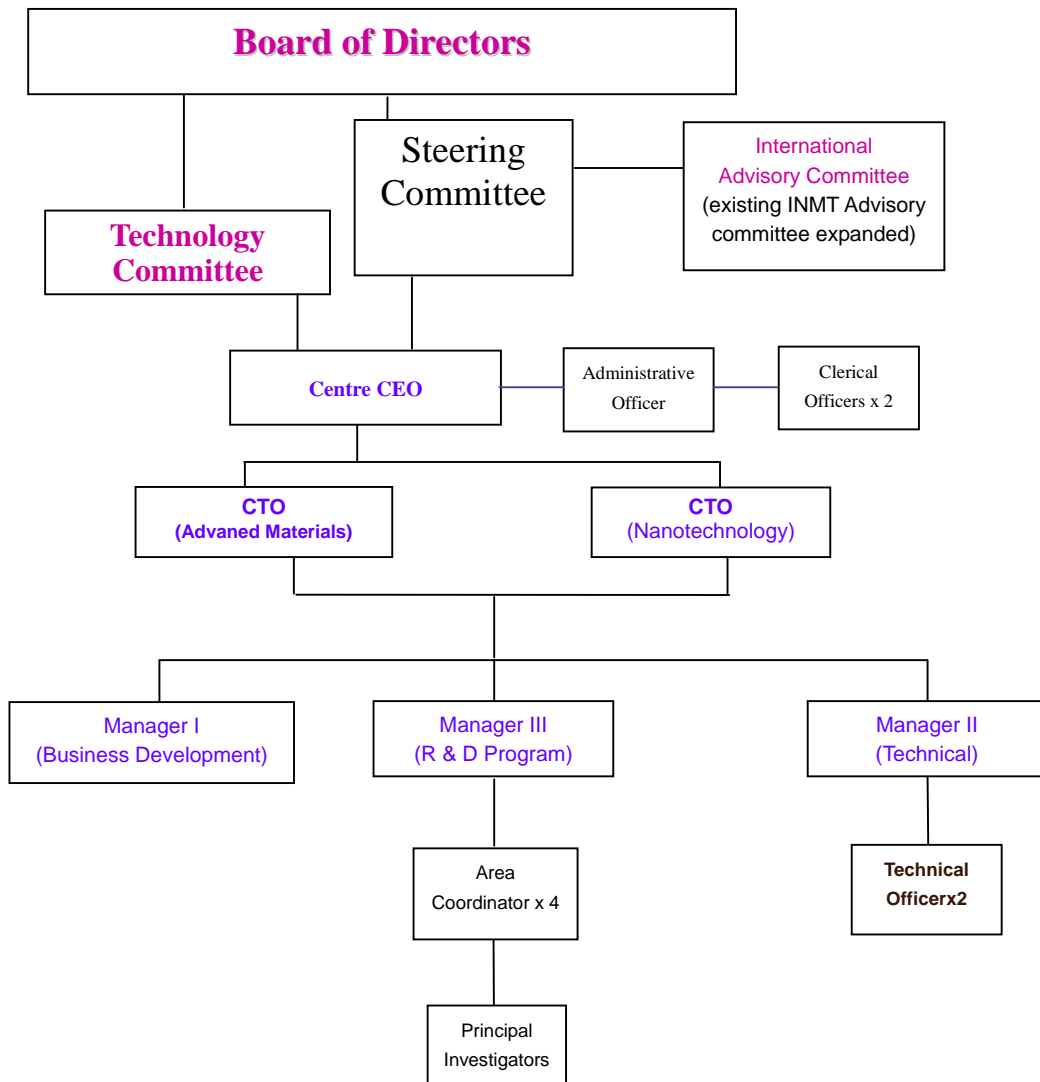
Board of Directors

Steering Committee

International Advisory Committee (existing INMT Advisory committee expanded)

Technology Committee

Centre CEO

Administrative Officer

Clerical Officers x 2

CTO (Advaned Materials)

CTO (Nanotechnology)

Manager I (Business Development)

Manager III (R & D Program)

Manager II (Technical)

Area Coordinator x 4

Technical Officerx2

Principal Investigators